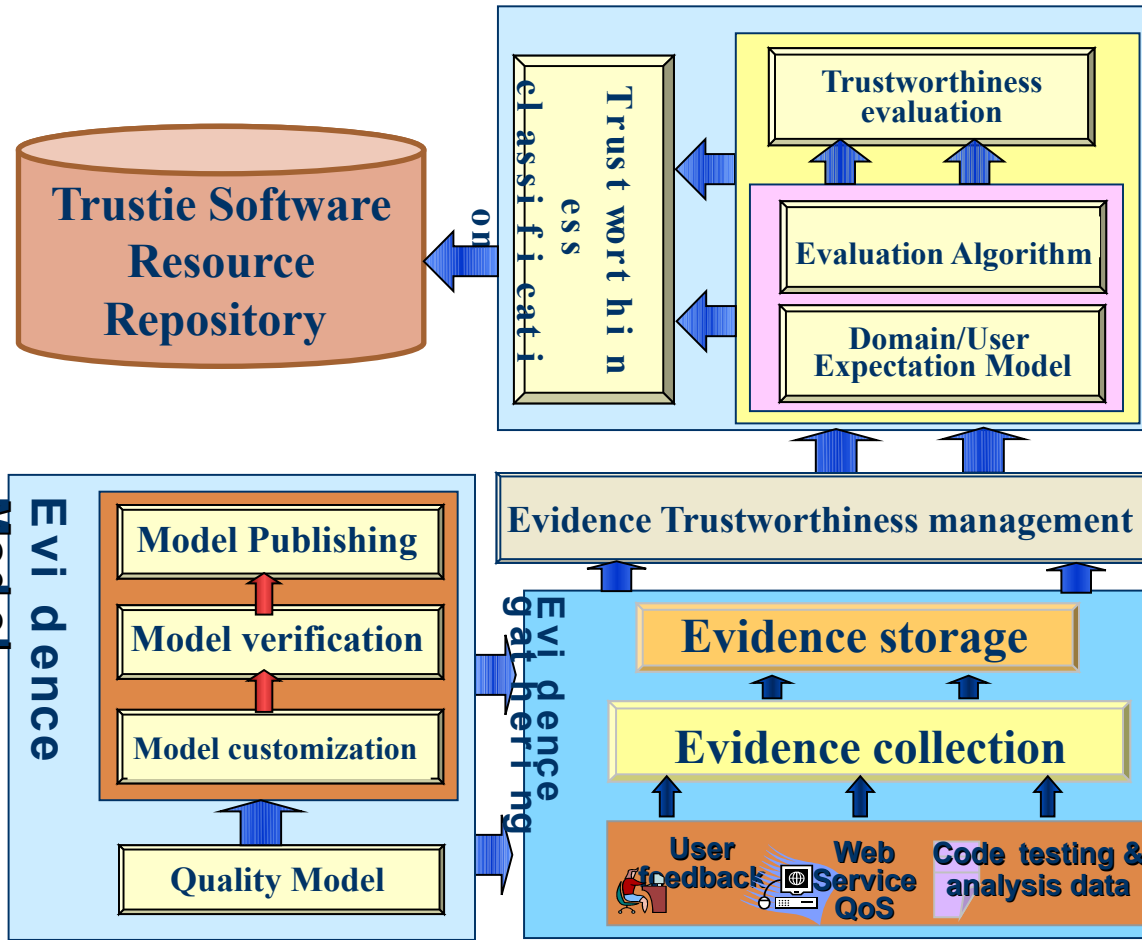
Trustie Software Resource Repository

Trustworthiness classification

Trustworthiness evaluation

Evaluation Algorithm

Domain/User Expectation Model

Evidence Model

Model Publishing

Model verification

Model customization

Quality Model

Evidence Trustworthiness management

Evidence gathering

Evidence storage

Evidence collection

User feedback

Web Service QoS

Code testing & analysis data